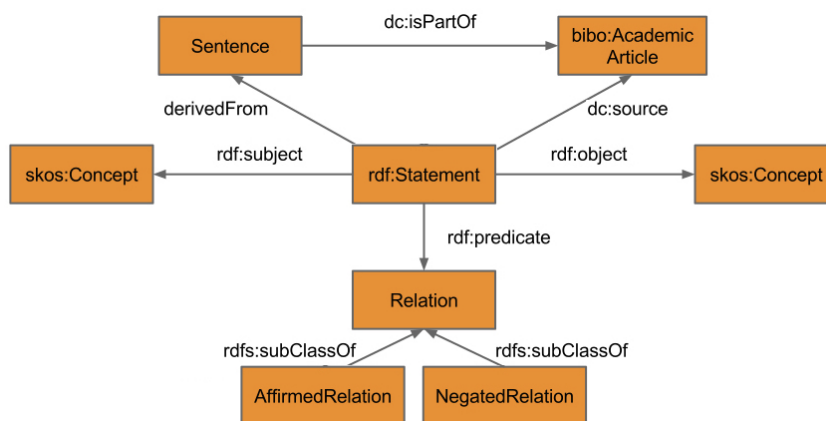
Sentence

dc:isPartOf

bibo:Academic Article

derivedFrom

dc:source

skos:Concept

rdf:subject

rdf:Statement

rdf:object

skos:Concept

rdf:predicate

Relation

rdfs:subClassOf

rdfs:subClassOf

AffirmedRelation

NegatedRelation